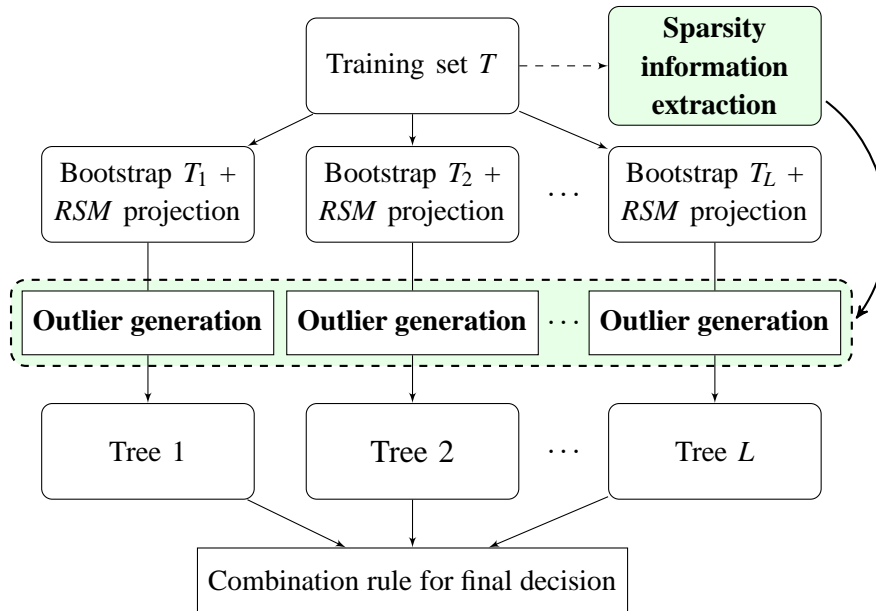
Training set $T$

Sparsity information extraction

Bootstrap $T_1$ + $RSM$ projection

Bootstrap $T_2$ + $RSM$ projection

$\cdots$

Bootstrap $T_L$ + $RSM$ projection

Outlier generation

Outlier generation

$\cdots$

Outlier generation

Tree 1

Tree 2

$\cdots$

Tree $L$

Combination rule for final decision